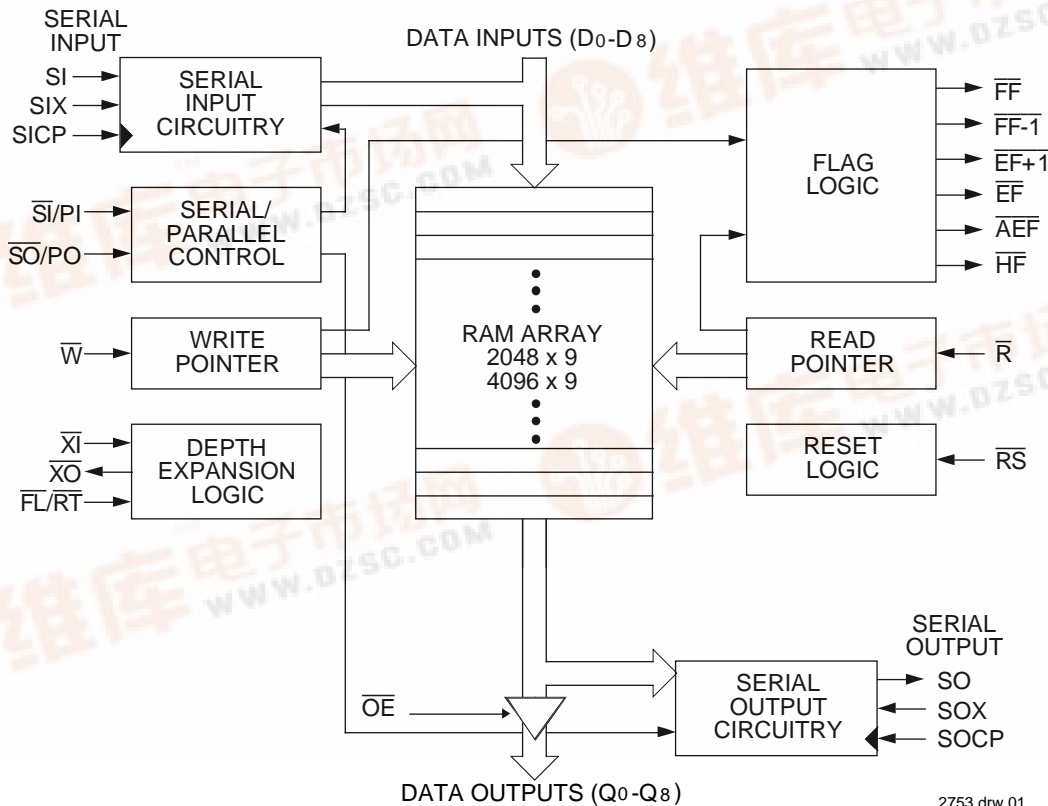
SERIAL INPUT
SI
SIX
SICP
SERIAL INPUT CIRCUITRY
DATA INPUTS ($D_0$-$D_8$)
$\overline{FF}$
$\overline{FF\text{-}1}$
$\overline{EF\text{+}1}$
$\overline{EF}$
$\overline{AEF}$
$\overline{HF}$
FLAG LOGIC
$\overline{SI}$/PI
$\overline{SO}$/PO
SERIAL/ PARALLEL CONTROL
$\overline{W}$
WRITE POINTER
RAM ARRAY
2048 x 9
4096 x 9
READ POINTER
$\overline{R}$
RESET LOGIC
$\overline{RS}$
$\overline{XI}$
$\overline{XO}$
$\overline{FL}/\overline{RT}$
DEPTH EXPANSION LOGIC
SERIAL OUTPUT
SO
SOX
SOCP
SERIAL OUTPUT CIRCUITRY
$\overline{OE}$
DATA OUTPUTS ($Q_0$-$Q_8$)
2753 drw 01